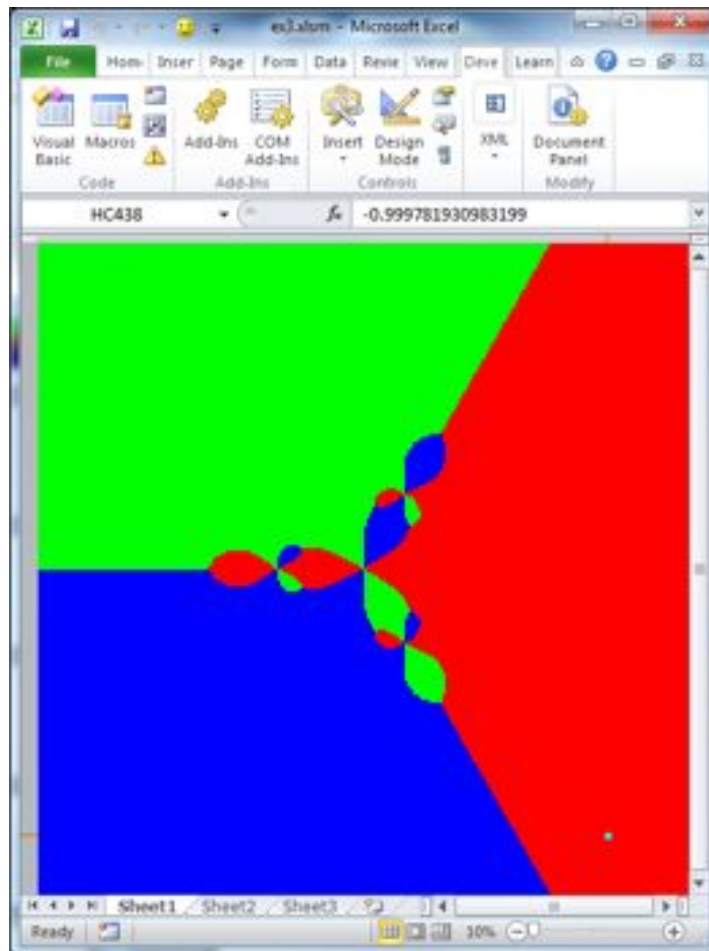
ex3.xlsm - Microsoft Excel

File Hom Inser Page Form Data Revie View Deve Learn

Visual Basic Macros
Code
Add-Ins COM Add-Ins
Add-Ins
Insert Design Mode
Controls
XML
Document Panel
Modify

HC438 $f_x$ -0.999781930983199

Sheet1 Sheet2 Sheet3

Ready 10%